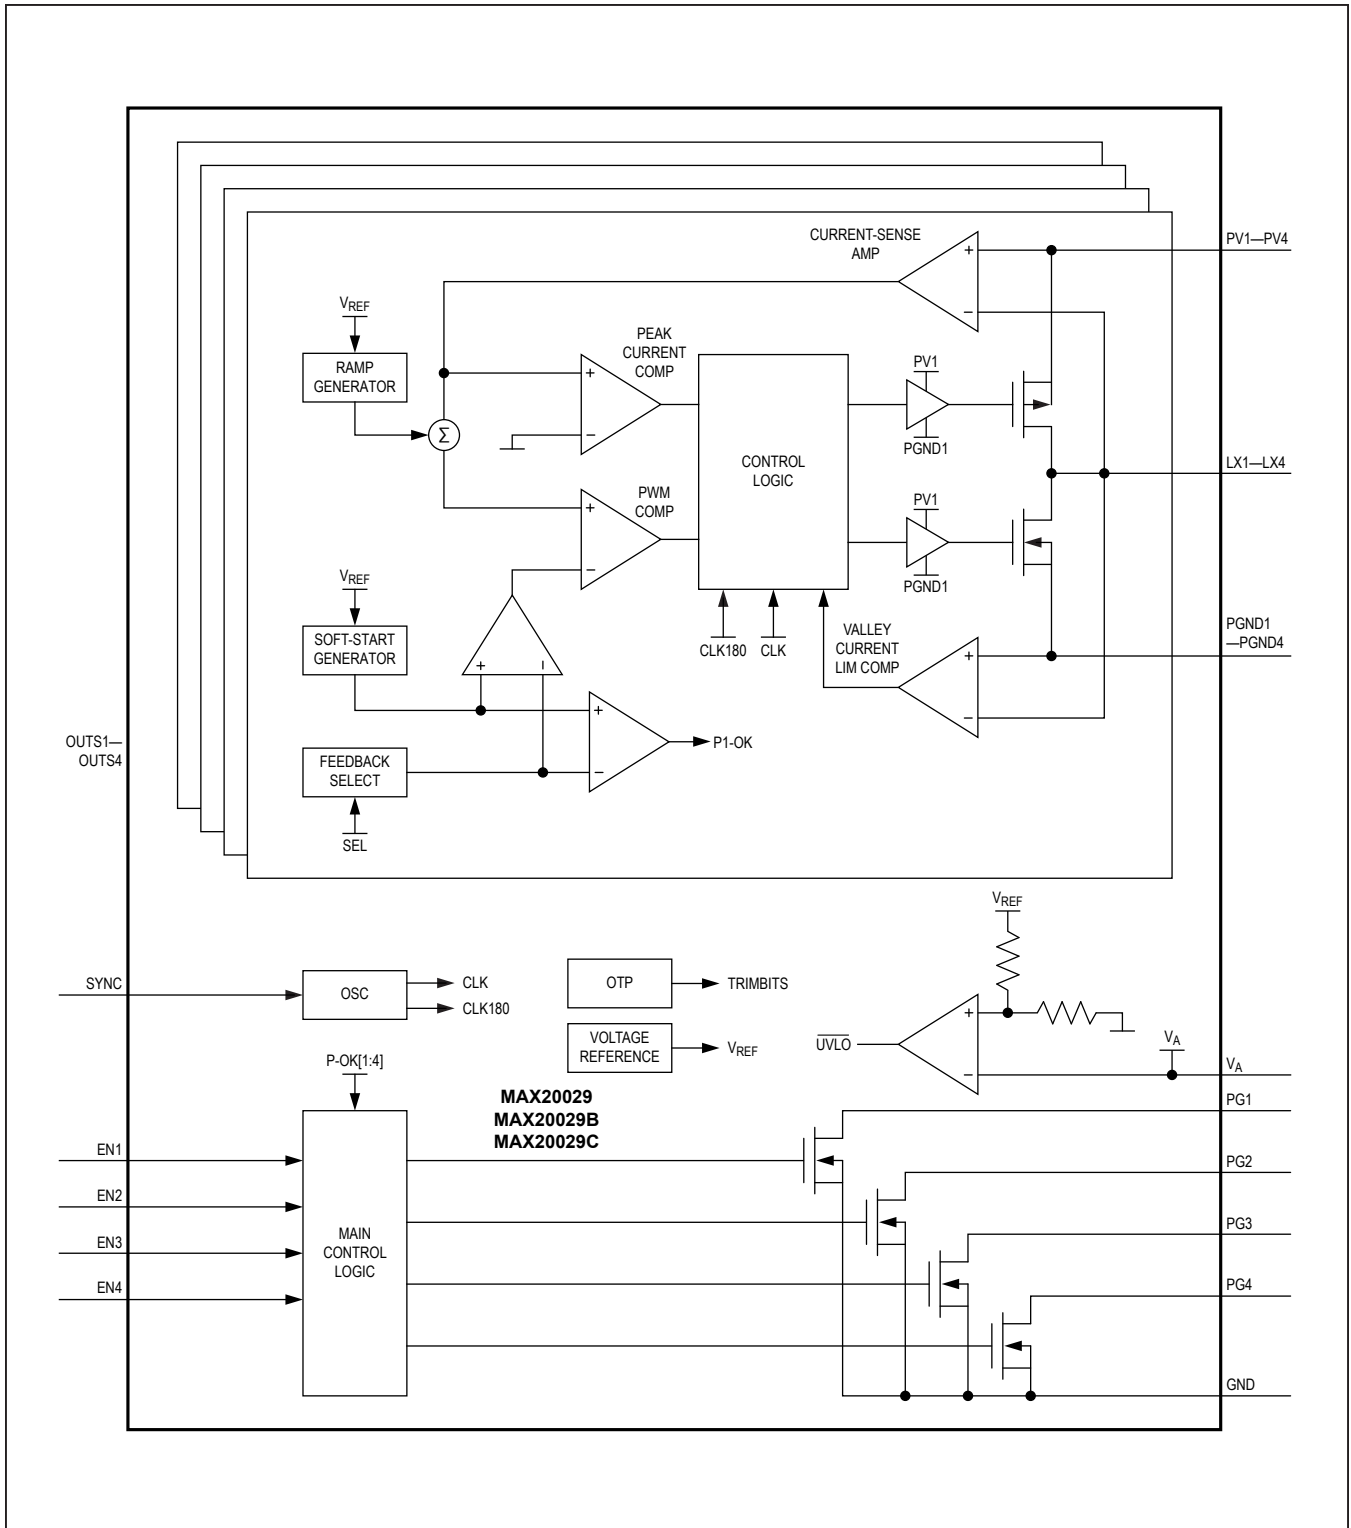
CURRENT-SENSE AMP

PV1—PV4

$V_{REF}$

RAMP GENERATOR

PEAK CURRENT COMP

+

−

$\Sigma$

CONTROL LOGIC

PV1

PGND1

LX1—LX4

PWM COMP

+

−

PV1

PGND1

$V_{REF}$

SOFT-START GENERATOR

+

I

CLK180

CLK

VALLEY CURRENT LIM COMP

+

−

PGND1 —PGND4

+

−

P1-OK

OUTS1— OUTS4

FEEDBACK SELECT

SEL

$V_{REF}$

SYNC

OSC

CLK

CLK180

OTP

TRIMBITS

VOLTAGE REFERENCE

$V_{REF}$

$\overline{UVLO}$

+

−

$V_A$

$V_A$

P-OK[1:4]

MAX20029
MAX20029B
MAX20029C

PG1

EN1

PG2

EN2

EN3

MAIN CONTROL LOGIC

PG3

EN4

PG4

GND